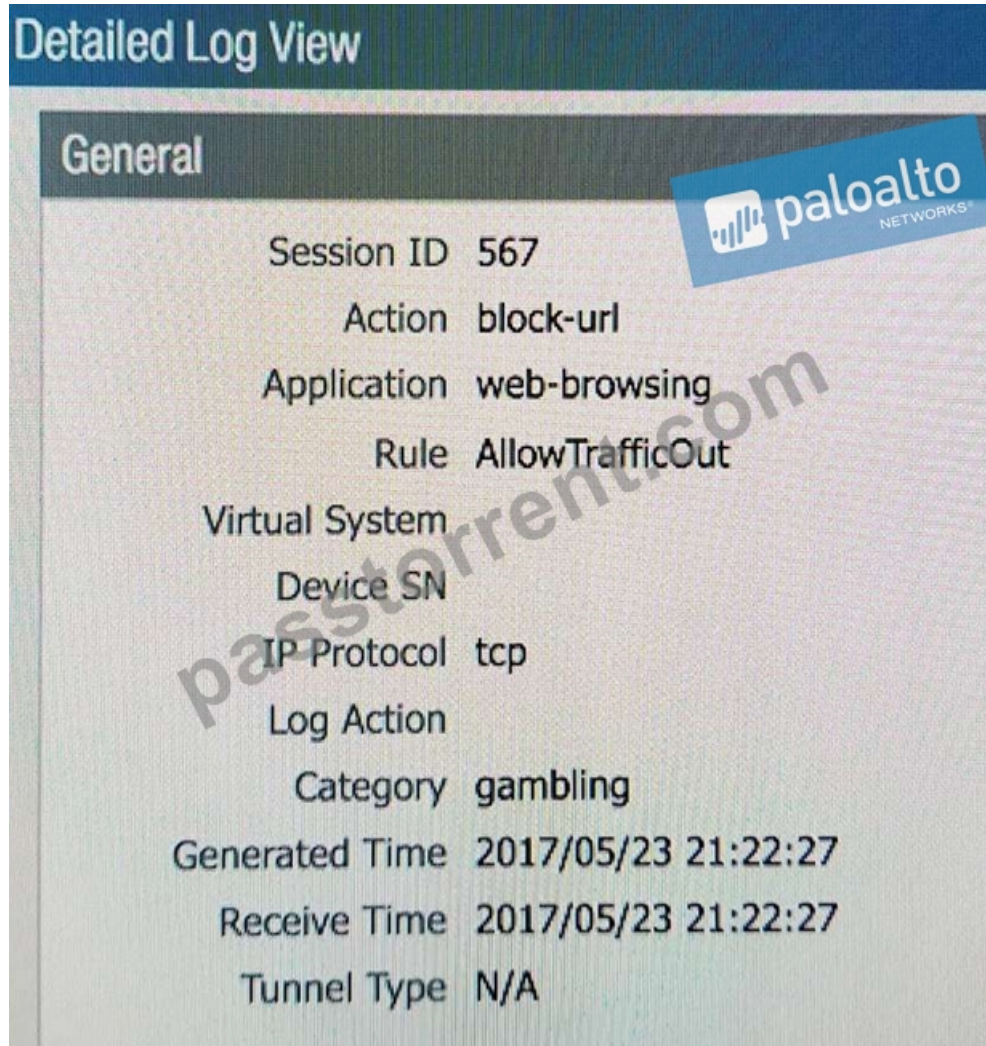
Detailed Log View

General

paloalto NETWORKS

| | |
|---|---|
| Session ID | 567 |
| Action | block-url |
| Application | web-browsing |
| Rule | AllowTrafficOut |
| Virtual System | |
| Device SN | |
| IP Protocol | tcp |
| Log Action | |
| Category | gambling |
| Generated Time | 2017/05/23 21:22:27 |
| Receive Time | 2017/05/23 21:22:27 |
| Tunnel Type | N/A |

passtorrent.com